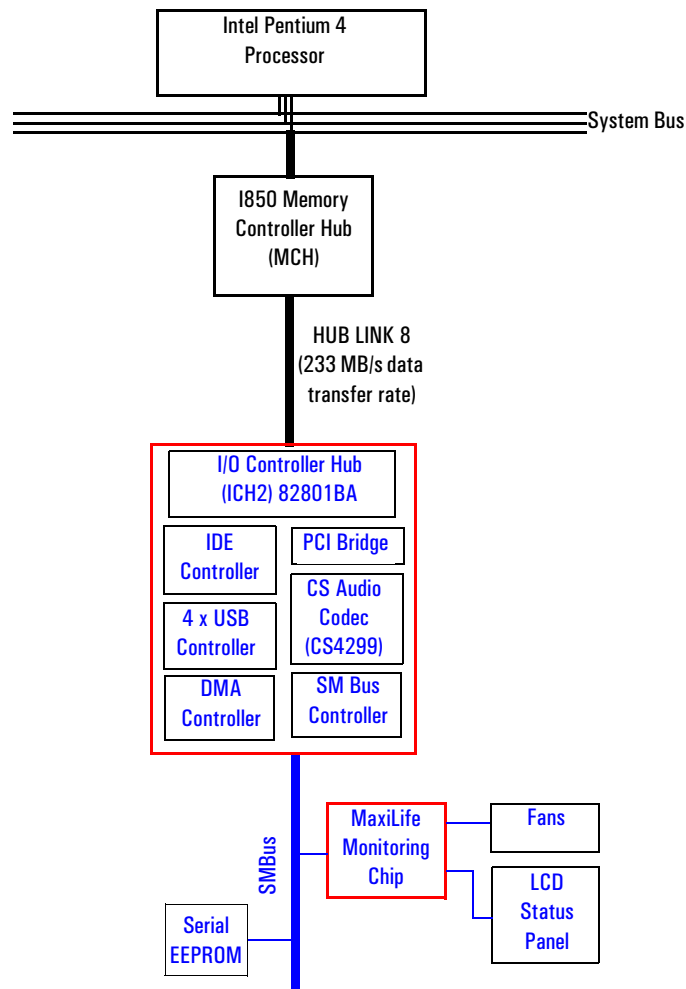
Intel Pentium 4 Processor

System Bus

I850 Memory Controller Hub (MCH)

HUB LINK 8 (233 MB/s data transfer rate)

I/O Controller Hub (ICH2) 82801BA

IDE Controller

PCI Bridge

4 x USB Controller

CS Audio Codec (CS4299)

DMA Controller

SM Bus Controller

SMBus

MaxiLife Monitoring Chip

Fans

LCD Status Panel

Serial EEPROM